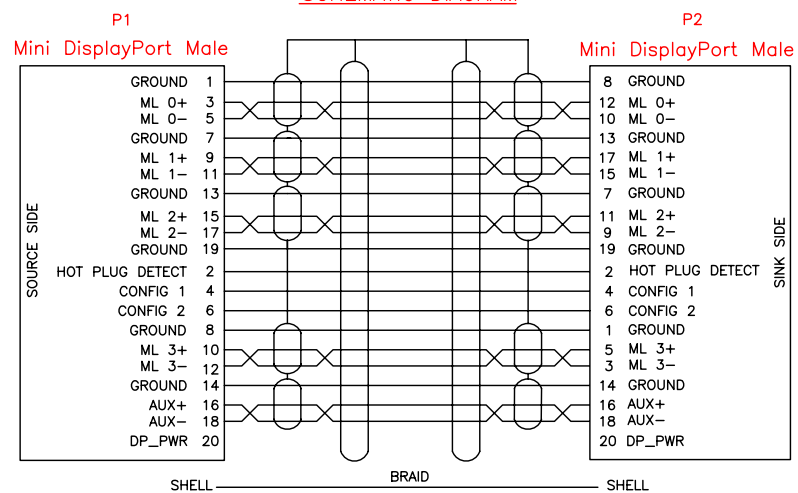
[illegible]

P1

Mini DisplayPort Male

SOURCE SIDE

GROUND 1
ML 0+ 3
ML 0− 5
GROUND 7
ML 1+ 9
ML 1− 11
GROUND 13
ML 2+ 15
ML 2− 17
GROUND 19
HOT PLUG DETECT 2
CONFIG 1 4
CONFIG 2 6
GROUND 8
ML 3+ 10
ML 3− 12
GROUND 14
AUX+ 16
AUX− 18
DP_PWR 20

P2

Mini DisplayPort Male

8 GROUND
12 ML 0+
10 ML 0−
13 GROUND
17 ML 1+
15 ML 1−
7 GROUND
11 ML 2+
9 ML 2−
19 GROUND
2 HOT PLUG DETECT
4 CONFIG 1
6 CONFIG 2
1 GROUND
5 ML 3+
3 ML 3−
14 GROUND
16 AUX+
18 AUX−
20 DP_PWR

SINK SIDE

SHELL

BRAID

SHELL